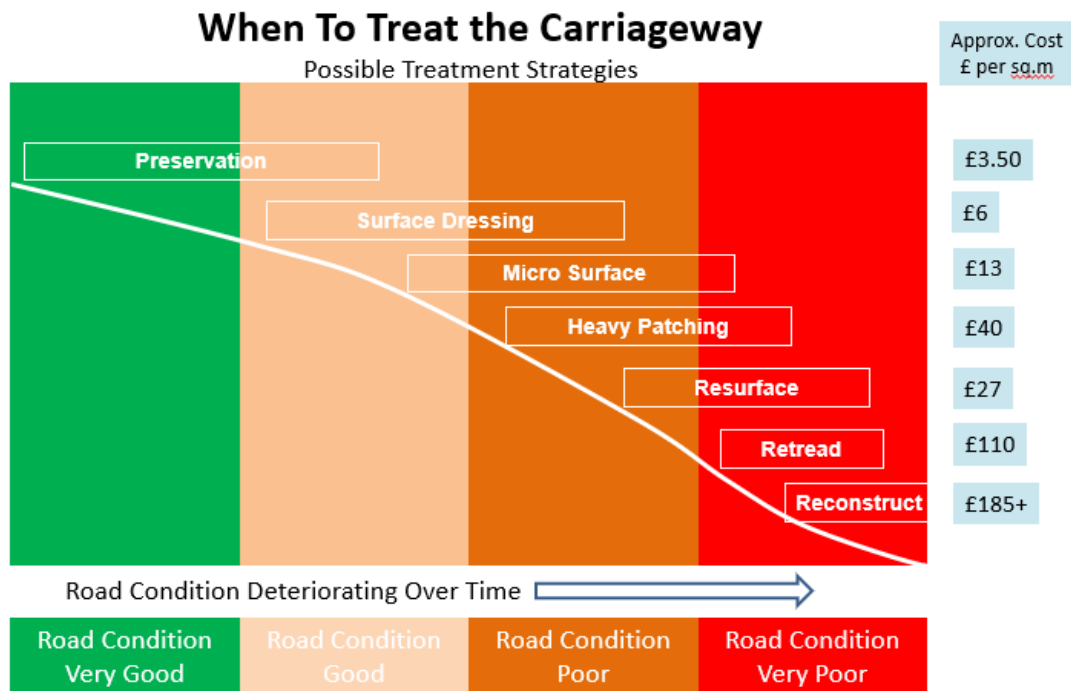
When To Treat the Carriageway

Possible Treatment Strategies

Approx. Cost £ per sq.m

Preservation

£3.50

Surface Dressing

£6

Micro Surface

£13

Heavy Patching

£40

Resurface

£27

Retread

£110

Reconstruct

£185+

Road Condition Deteriorating Over Time

| Road Condition Very Good | Road Condition Good | Road Condition Poor | Road Condition Very Poor |
|---|---|---|---|